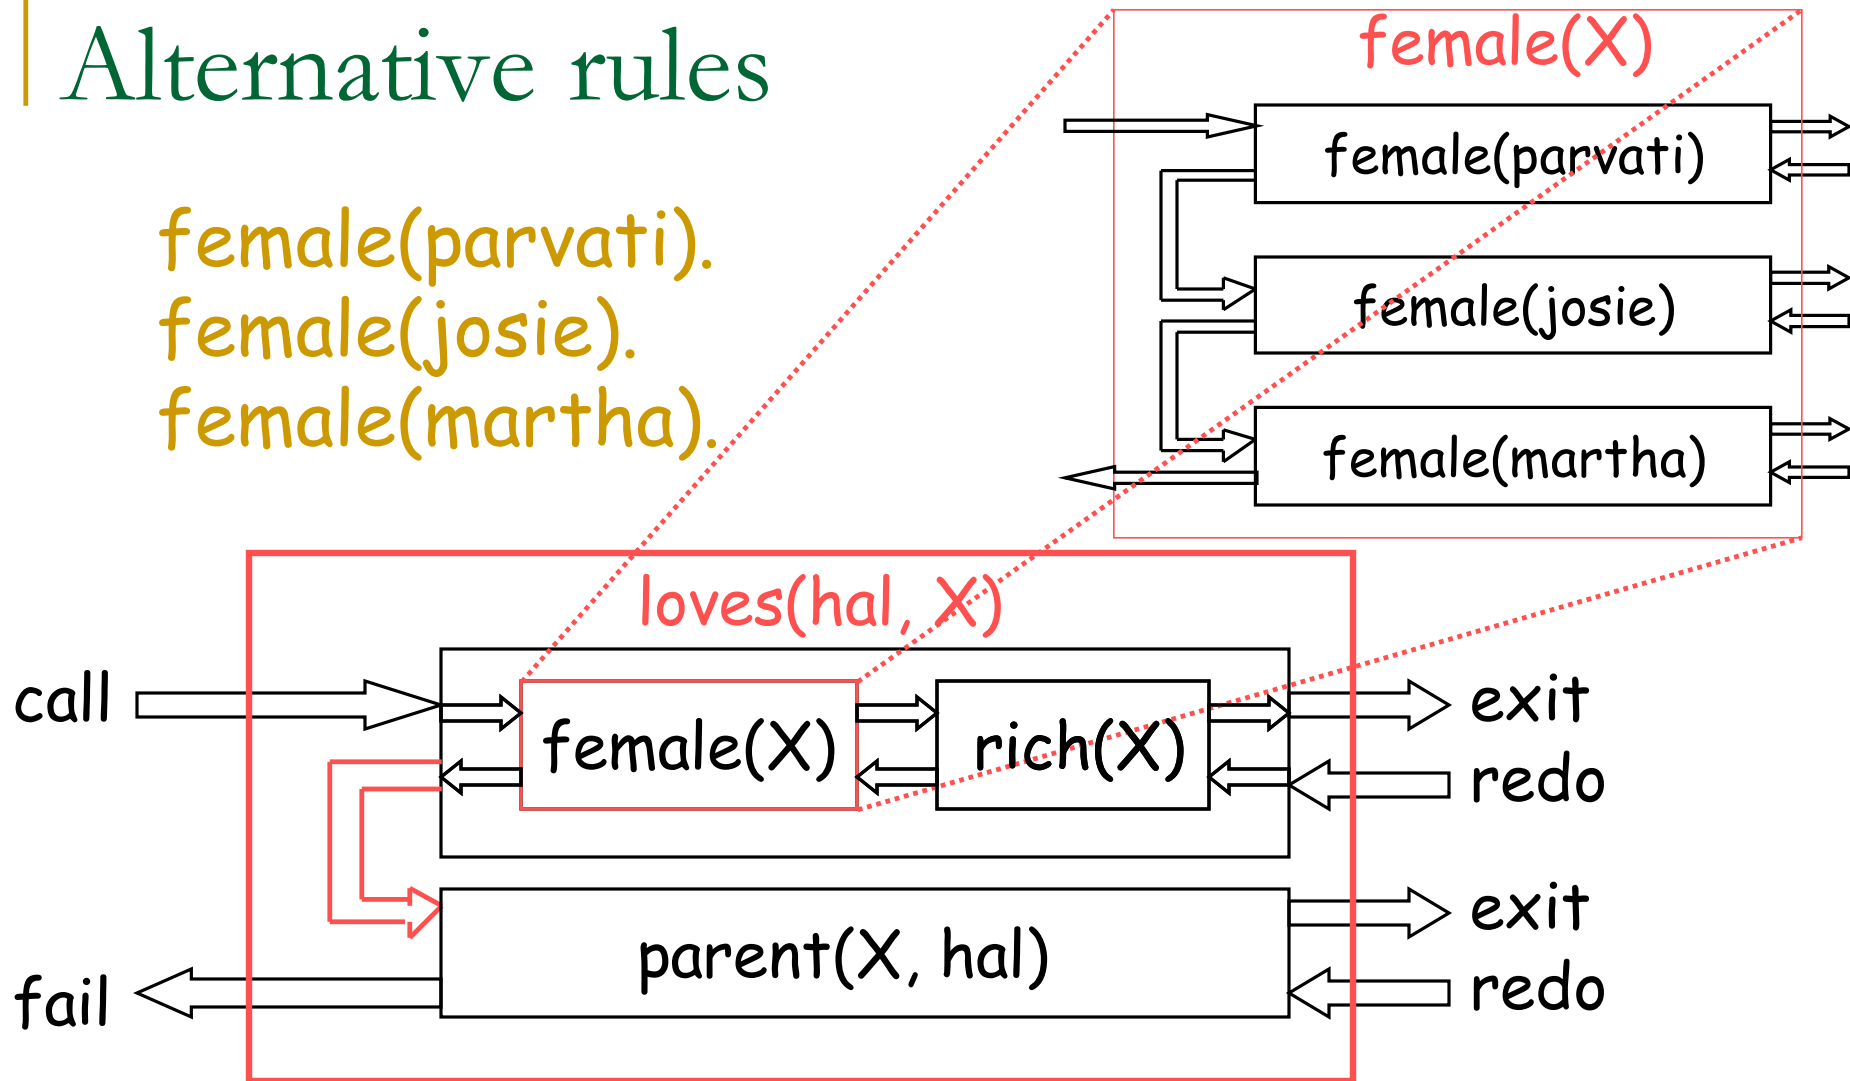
Alternative rules

female(parvati).
female(josie).
female(martha).

female(X)

female(parvati)

female(josie)

female(martha)

loves(hal, X)

call

female(X)

rich(X)

exit

redo

parent(X, hal)

exit

fail

redo